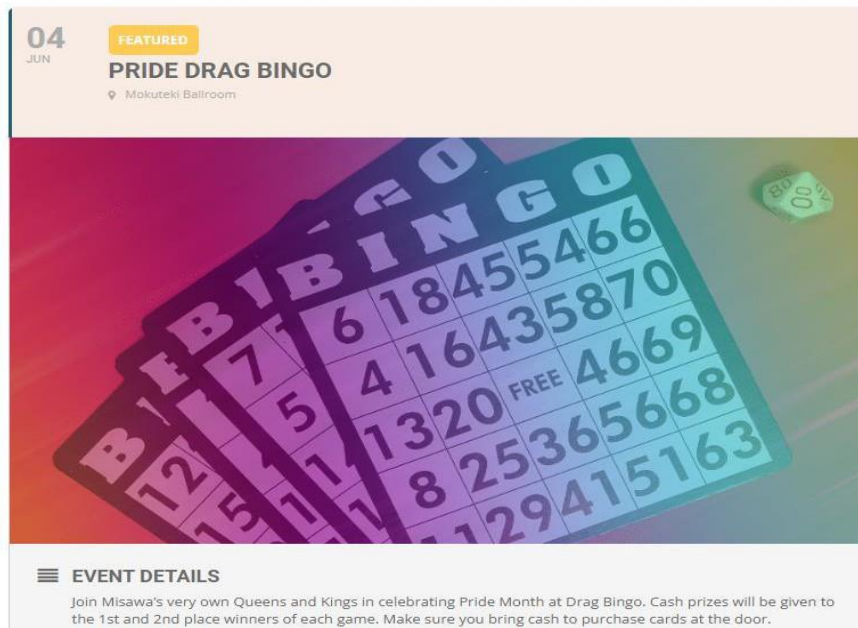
04
JUN

FEATURED

PRIDE DRAG BINGO

Mokuteki Ballroom

BINGO

| 6 | 18 | 45 | 54 | 66 |
|---|---|---|---|---|
| 4 | 16 | 43 | 58 | 70 |
| 13 | 20 | FREE | 46 | 69 |
| 8 | 25 | 36 | 56 | 68 |
| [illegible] | 12 | 29 | 41 | 51 | 63 |

EVENT DETAILS

Join Misawa's very own Queens and Kings in celebrating Pride Month at Drag Bingo. Cash prizes will be given to the 1st and 2nd place winners of each game. Make sure you bring cash to purchase cards at the door.